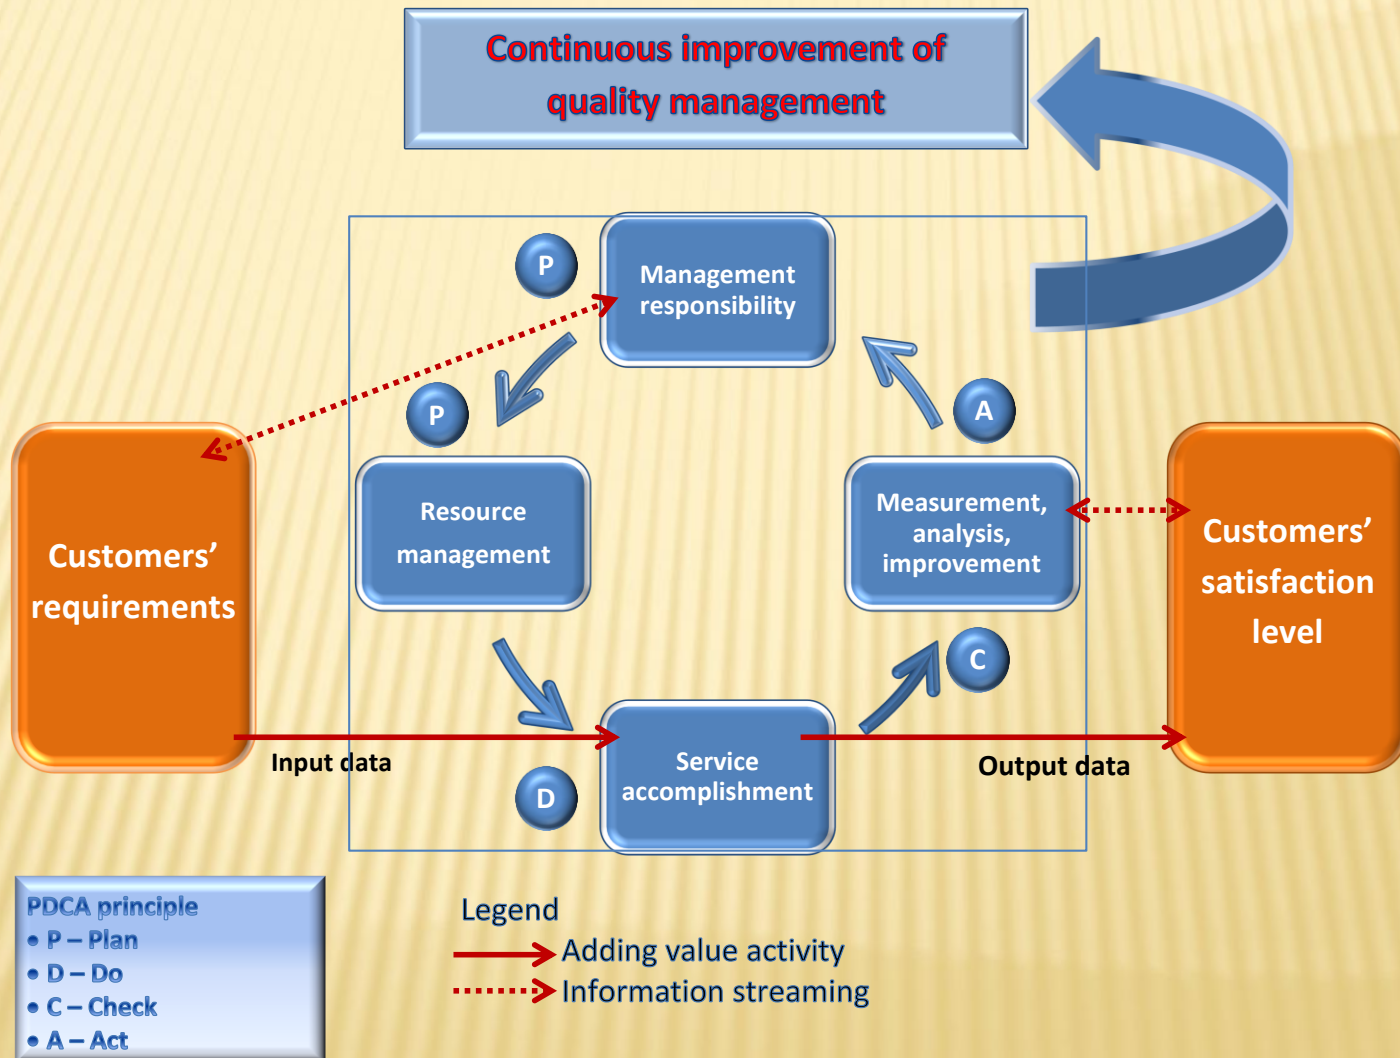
Continuous improvement of quality management

P

Management responsibility

P

Resource management

A

Measurement, analysis, improvement

Customers' requirements

Customers' satisfaction level

C

Input data

Service accomplishment

Output data

D

PDCA principle
• P – Plan
• D – Do
• C – Check
• A – Act

Legend
Adding value activity
Information streaming